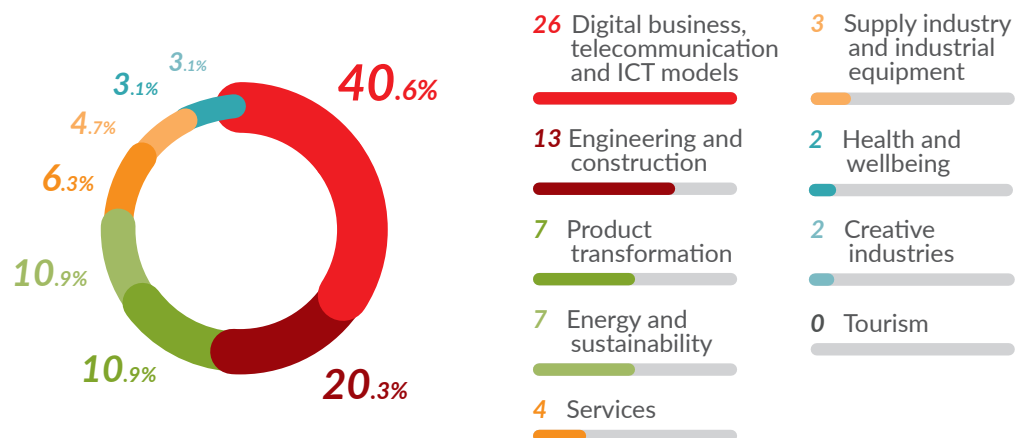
3.1%
3.1%
4.7%
6.3%
10.9%
10.9%
40.6%
20.3%

26 Digital business, telecommunication and ICT models

13 Engineering and construction

7 Product transformation

7 Energy and sustainability

4 Services

3 Supply industry and industrial equipment

2 Health and wellbeing

2 Creative industries

0 Tourism